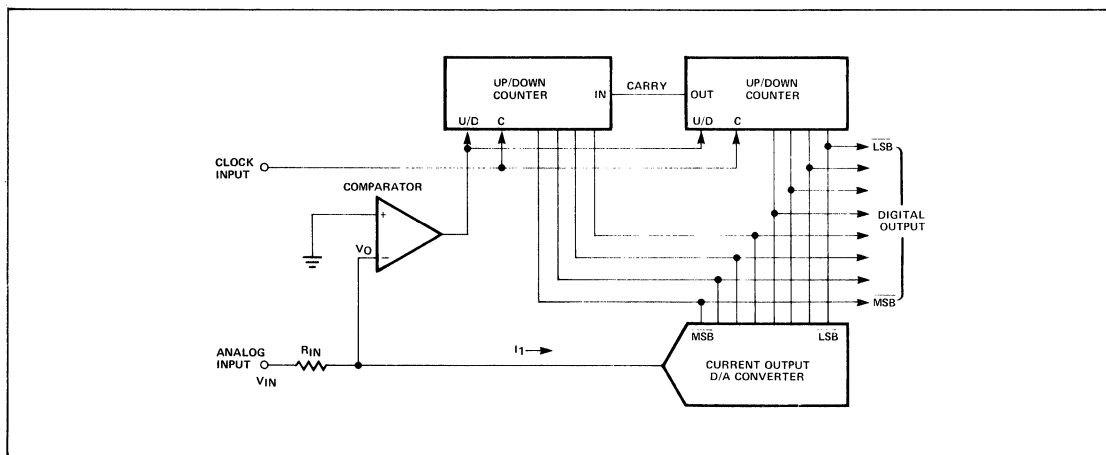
UP/DOWN COUNTER

U/D C IN

CARRY

OUT

UP/DOWN COUNTER

U/D C

CLOCK INPUT

COMPARATOR

+

−

$V_O$

LSB

DIGITAL OUTPUT

MSB

MSB LSB

ANALOG INPUT

$R_{IN}$

$V_{IN}$

$I_1$

CURRENT OUTPUT D/A CONVERTER